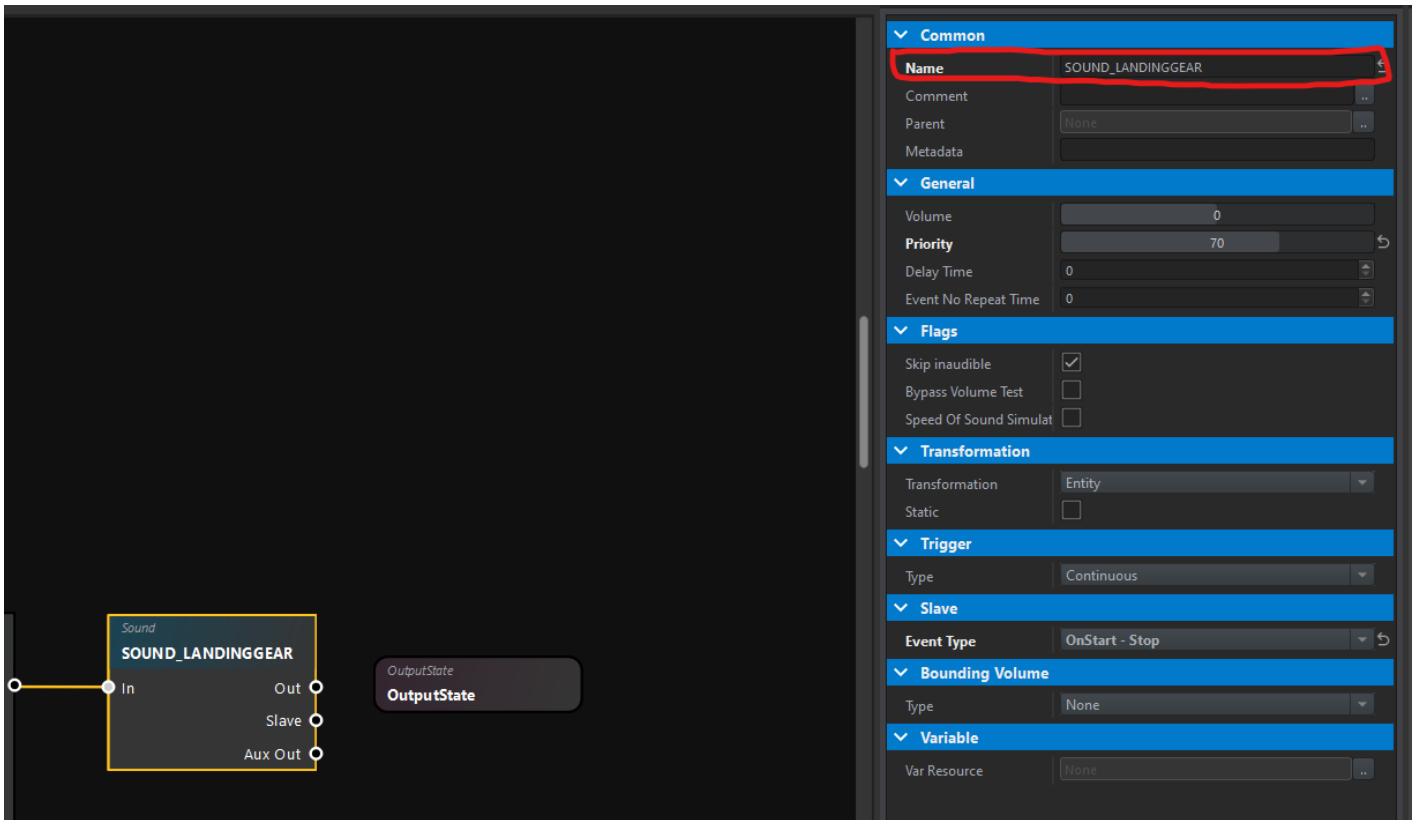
Sound
SOUND_LANDINGGEAR
In
Out
Slave
Aux Out

OutputState
OutputState

Common
Name SOUND_LANDINGGEAR
Comment ..
Parent None ..
Metadata

General
Volume 0
Priority 70
Delay Time 0
Event No Repeat Time 0

Flags
Skip inaudible
Bypass Volume Test
Speed Of Sound Simulat

Transformation
Transformation Entity
Static

Trigger
Type Continuous

Slave
Event Type OnStart - Stop

Bounding Volume
Type None

Variable
Var Resource None ..